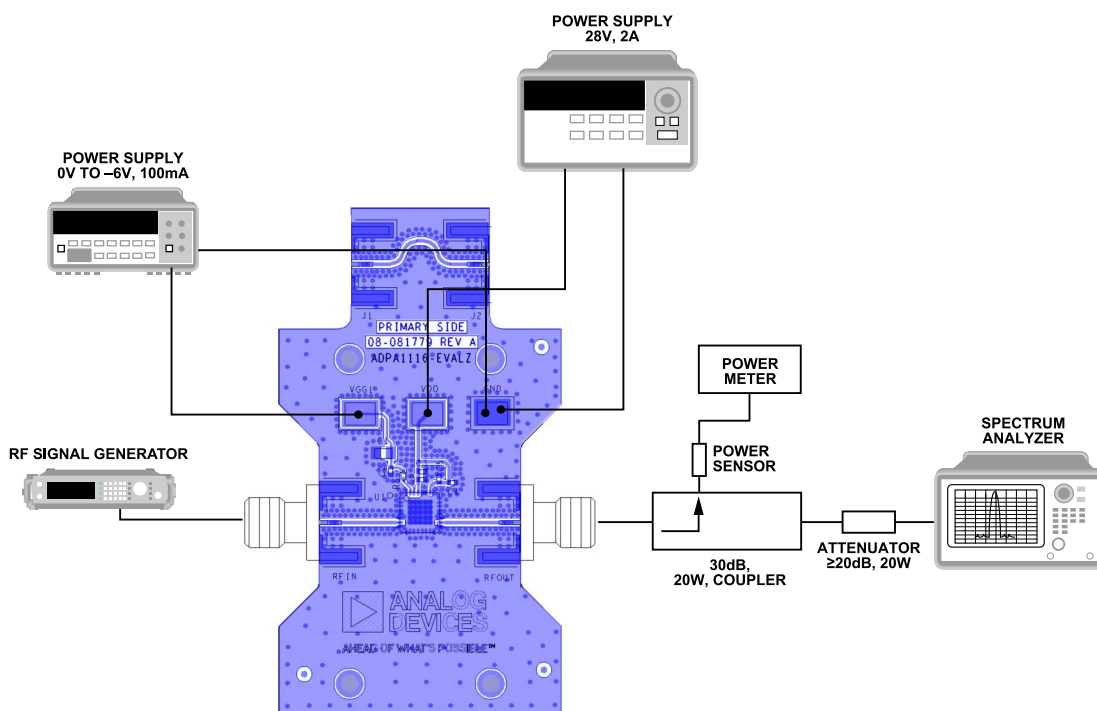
POWER SUPPLY
28V, 2A

POWER SUPPLY
0V TO –6V, 100mA

J1
J2
PRIMARY SIDE
08-081779 REV A
ADPA1116-EVALZ
VGG1
VDD
GND

POWER
METER

POWER
SENSOR

RF SIGNAL GENERATOR

U1

RFIN
RFOUT

SPECTRUM
ANALYZER

30dB,
20W, COUPLER

ATTENUATOR
≥20dB, 20W

ANALOG
DEVICES
AHEAD OF WHAT'S POSSIBLE™